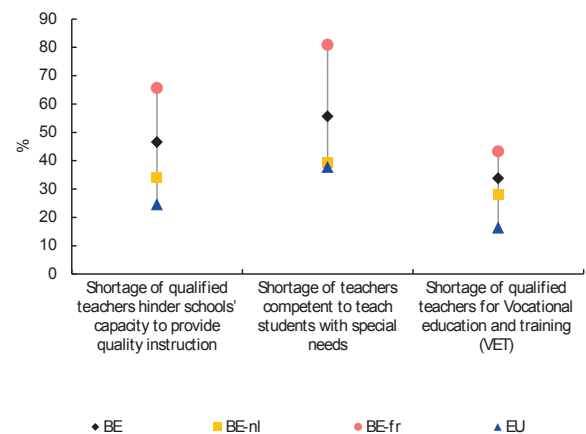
90
80
70
60
50
40
30
20
10
0
%

Shortage of qualified teachers hinder schools' capacity to provide quality instruction

Shortage of teachers competent to teach students with special needs

Shortage of qualified teachers for Vocational education and training (VET)

BE
BE-nl
BE-fr
EU